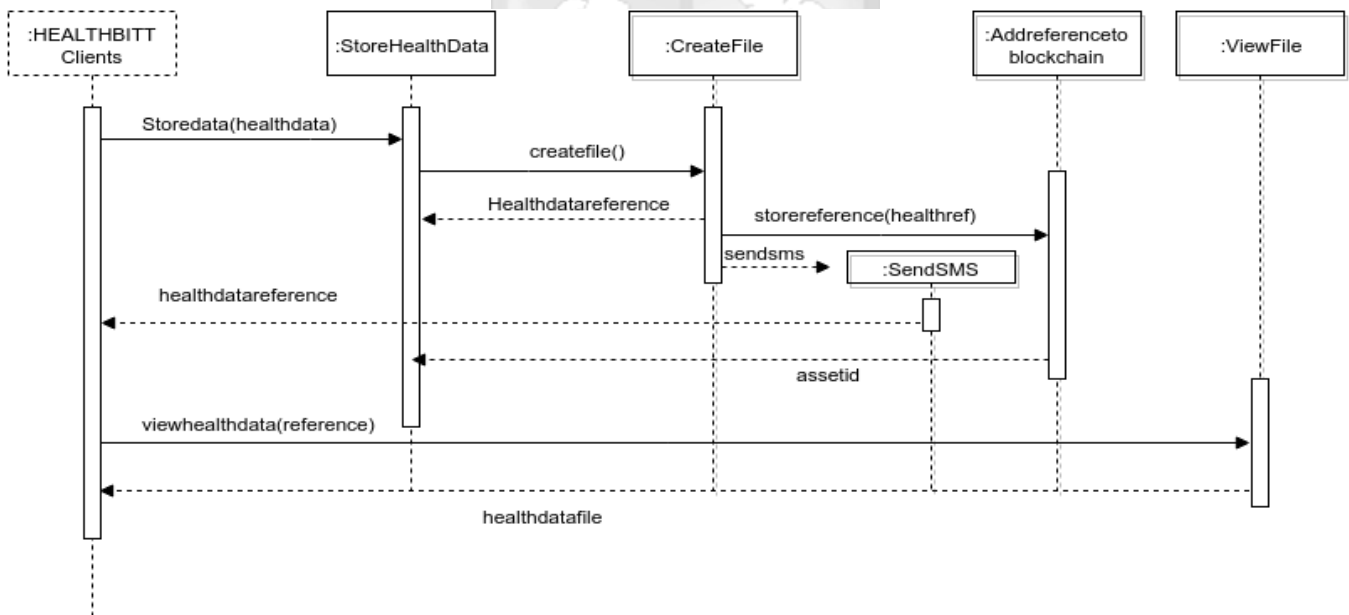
:HEALTHBITT Clients

:StoreHealthData

:CreateFile

:Addreferenceto blockchain

:ViewFile

Storedata(healthdata)

createfile()

Healthdatareference

storereference(healthref)

sendsms

:SendSMS

healthdatareference

assetid

viewhealthdata(reference)

healthdatafile